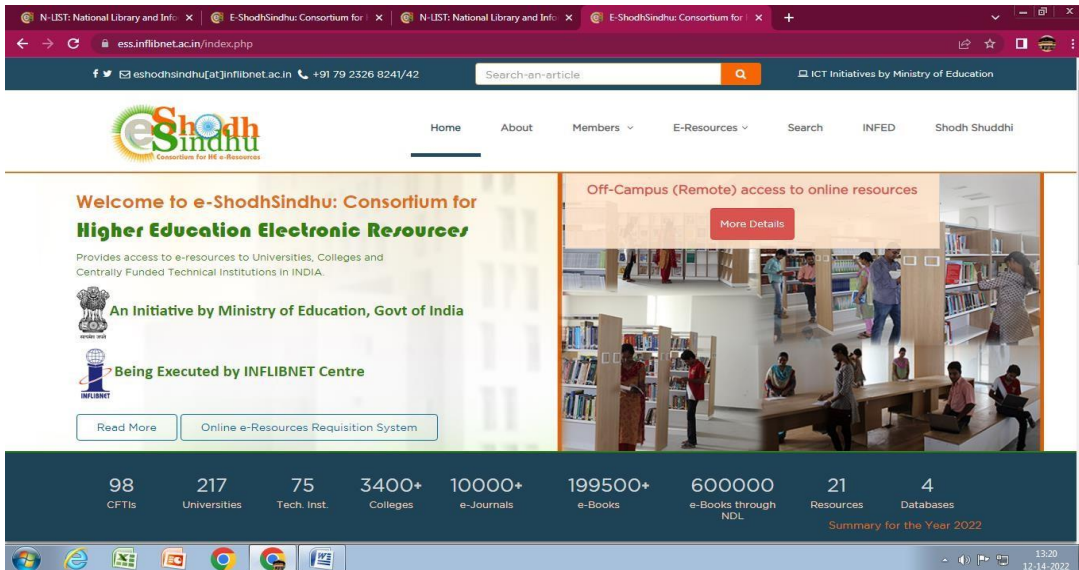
N-LIST: National Library and Info ×
E-ShodhSindhu: Consortium for ×
N-LIST: National Library and Info ×
E-ShodhSindhu: Consortium for ×
+

ess.inflibnet.ac.in/index.php

eshodhsindhu[at]inflibnet.ac.in +91 79 2326 8241/42
Search-an-article
ICT Initiatives by Ministry of Education

eShodh Sindhu
Consortium for HE e-Resources

Home About Members E-Resources Search INFED Shodh Shuddhi

Welcome to e-ShodhSindhu: Consortium for
Higher Education Electronic Resources
Provides access to e-resources to Universities, Colleges and Centrally Funded Technical Institutions in INDIA.

An Initiative by Ministry of Education, Govt of India

INFLIBNET
Being Executed by INFLIBNET Centre

Read More
Online e-Resources Requisition System

Off-Campus (Remote) access to online resources
More Details

| 98 | 217 | 75 | 3400+ | 10000+ | 199500+ | 600000 | 21 | 4 |
|---|---|---|---|---|---|---|---|---|
| CFTIs | Universities | Tech. Inst. | Colleges | e-Journals | e-Books | e-Books through NDL | Resources | Databases |

Summary for the Year 2022

13:20
12-14-2022